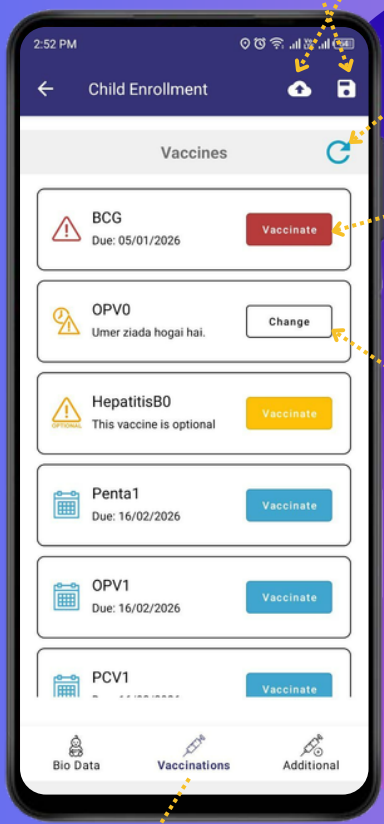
2:52 PM

Child Enrollment

Vaccines

BCG
Due: 05/01/2026
Vaccinate

OPV0
Umer ziada hogai hai.
Change

OPTIONAL
HepatitisB0
This vaccine is optional
Vaccinate

Penta1
Due: 16/02/2026
Vaccinate

OPV1
Due: 16/02/2026
Vaccinate

PCV1
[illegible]
Vaccinate

Bio Data
Vaccinations
Additional